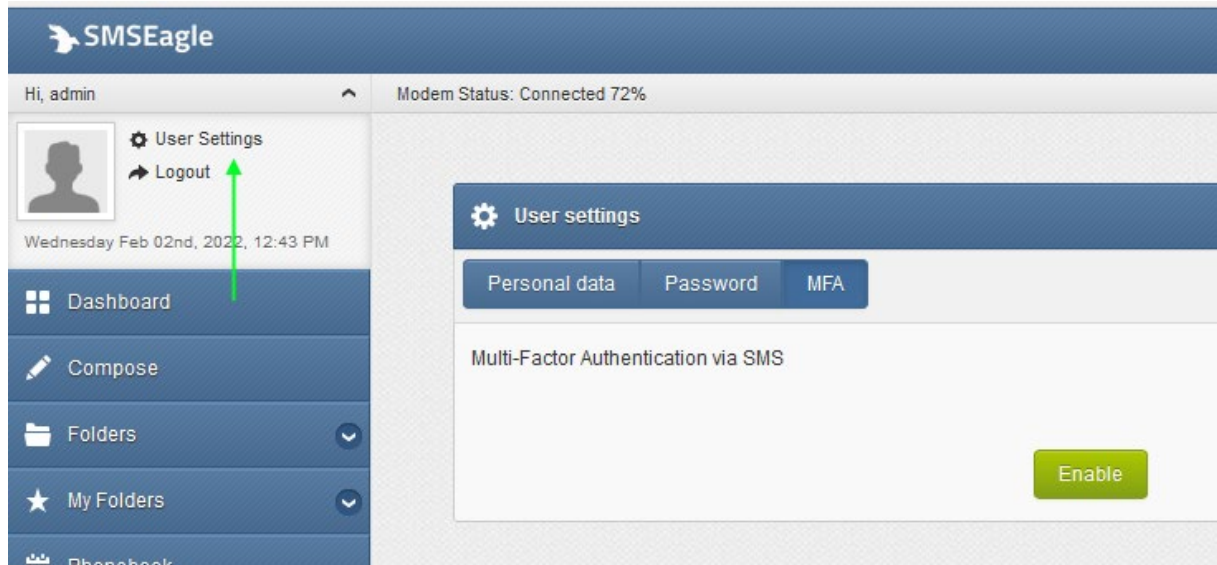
SMSEagle

Hi, admin

Modem Status: Connected 72%

User Settings
Logout

Wednesday Feb 02nd, 2022, 12:43 PM

Dashboard
Compose
Folders
My Folders
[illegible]

User settings

Personal data
Password
MFA

Multi-Factor Authentication via SMS

Enable